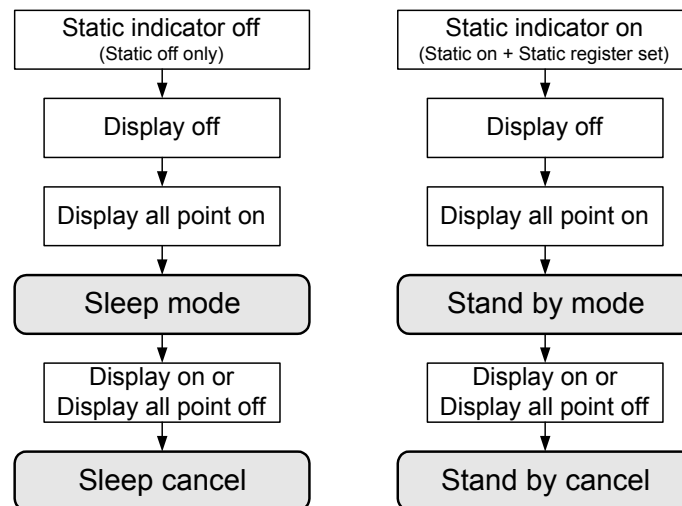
Static indicator off
(Static off only)

Display off

Display all point on

Sleep mode

Display on or
Display all point off

Sleep cancel

Static indicator on
(Static on + Static register set)

Display off

Display all point on

Stand by mode

Display on or
Display all point off

Stand by cancel